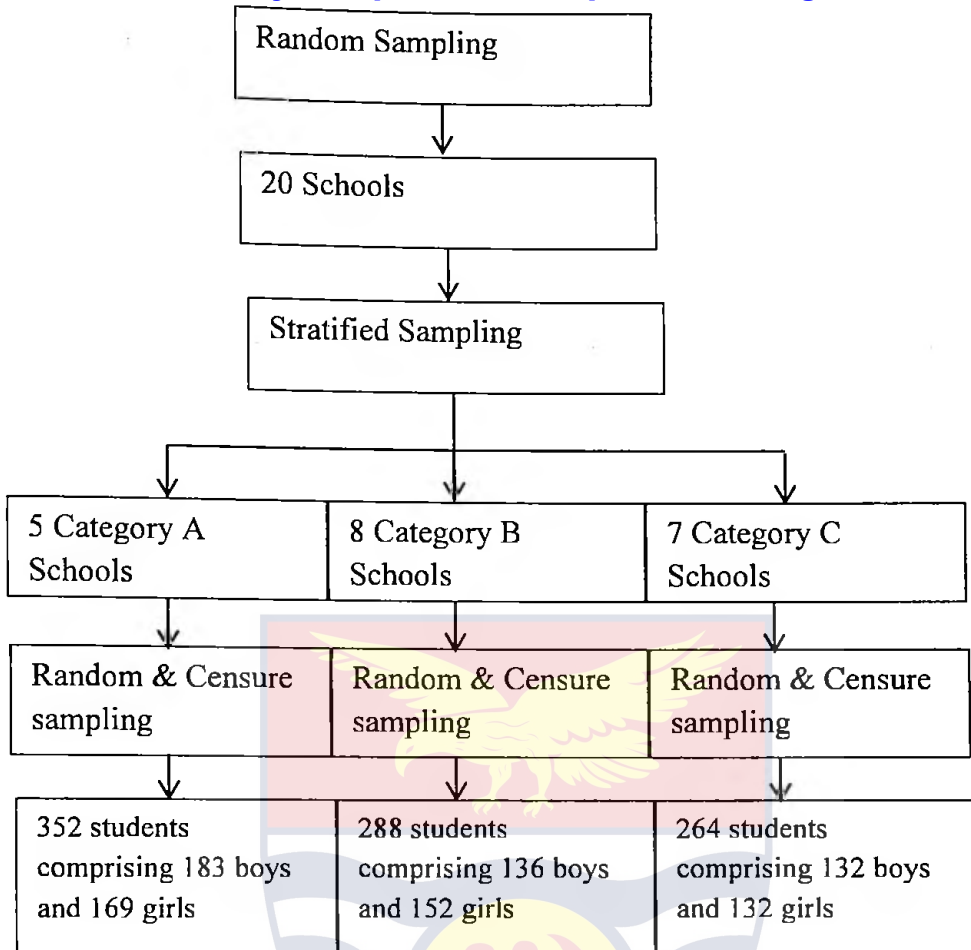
Random Sampling

20 Schools

Stratified Sampling

5 Category A Schools

8 Category B Schools

7 Category C Schools

Random & Censure sampling

Random & Censure sampling

Random & Censure sampling

352 students comprising 183 boys and 169 girls

288 students comprising 136 boys and 152 girls

264 students comprising 132 boys and 132 girls